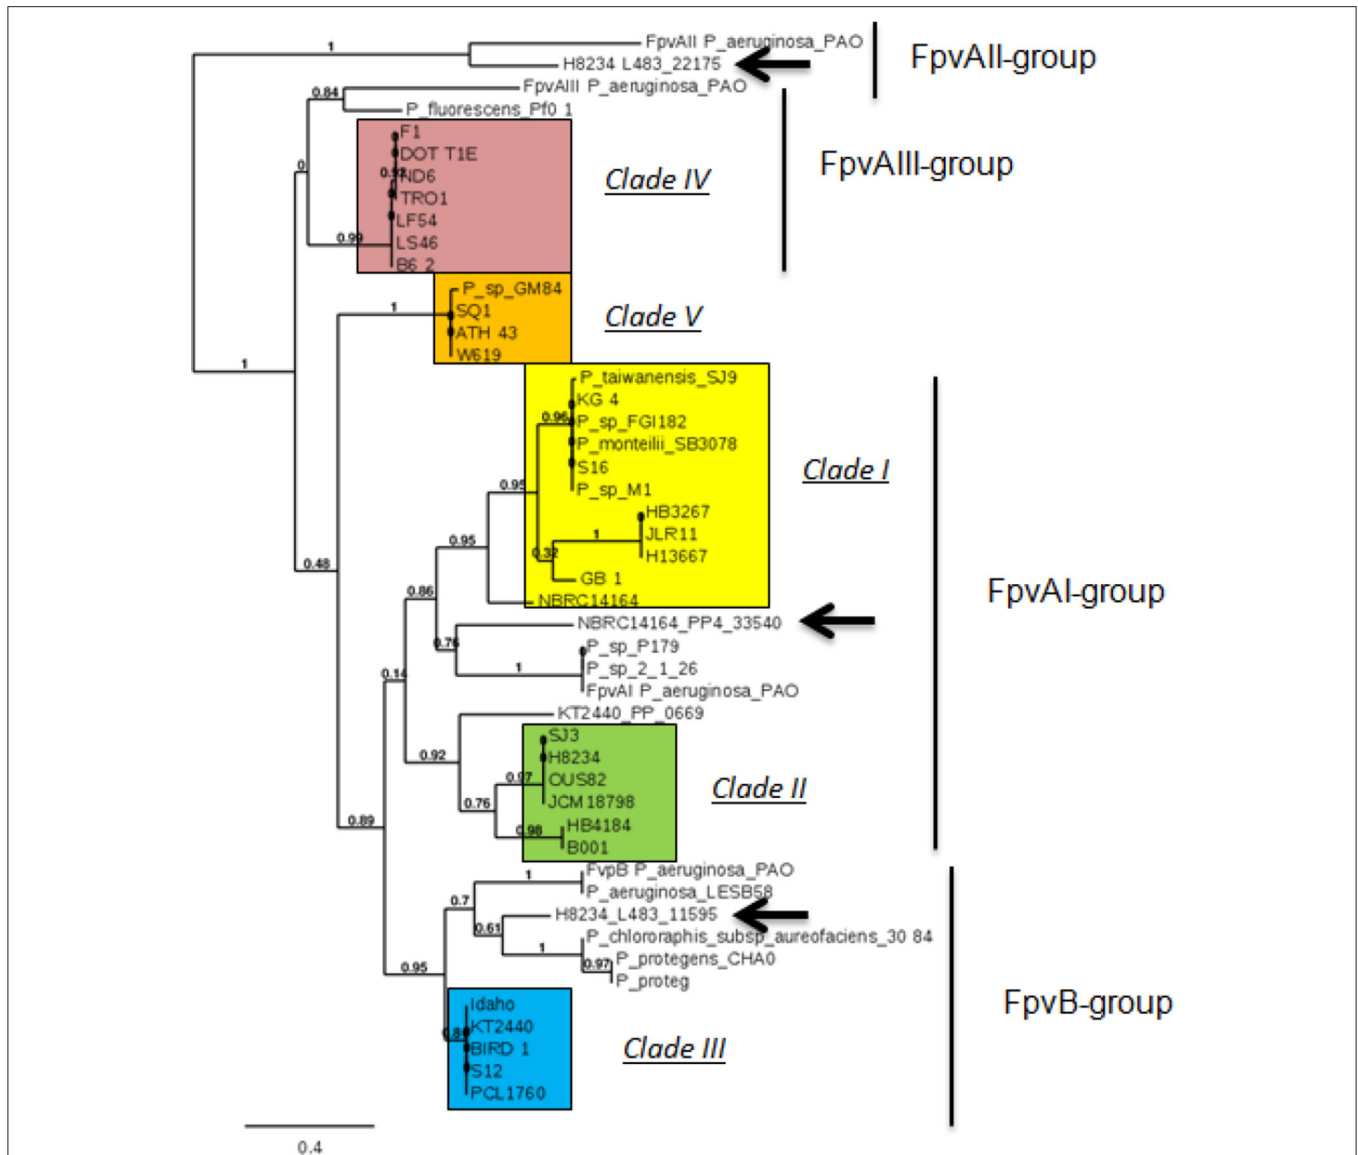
1
FpvAII P_aeruginosa_PAO
H8234 L483_22175
FpvAII-group
0.84
FpvAIII P_aeruginosa_PAO
P_fluorescens_Pf0 1
FpvAIII-group
0
F1
DOT T1E
0.97
ND6
TRO1
LF54
0.99
LS46
B6 2
Clade IV
1
P_sp_GM84
SQ1
ATH 43
W619
Clade V
1
P_taiwanensis_SJ9
KG 4
0.96
P_sp_FGI182
P_monteilii_SB3078
S16
P_sp_M1
Clade I
0.95
HB3267
1
JLR11
H13667
0.32
GB 1
0.95
0.48
NBRC14164
0.86
NBRC14164_PP4_33540
FpvAI-group
0.76
P_sp_P179
1
P_sp_2_1_26
FpvAI P_aeruginosa_PAO
0.14
KT2440_PP_0669
SJ3
H8234
0.92
0.97
OUS82
JCM 18798
Clade II
0.76
0.98
HB4184
0.89
B001
1
FvpB P_aeruginosa_PAO
P_aeruginosa_LESB58
0.7
H8234_L483_11595
0.61
P_chlororaphis_subsp_aureofaciens_30 84
1
P_protegens_CHA0
0.95
0.97
P_proteg
FpvB-group
Idaho
KT2440
0.8
BIRD 1
S12
PCL1760
Clade III
0.4